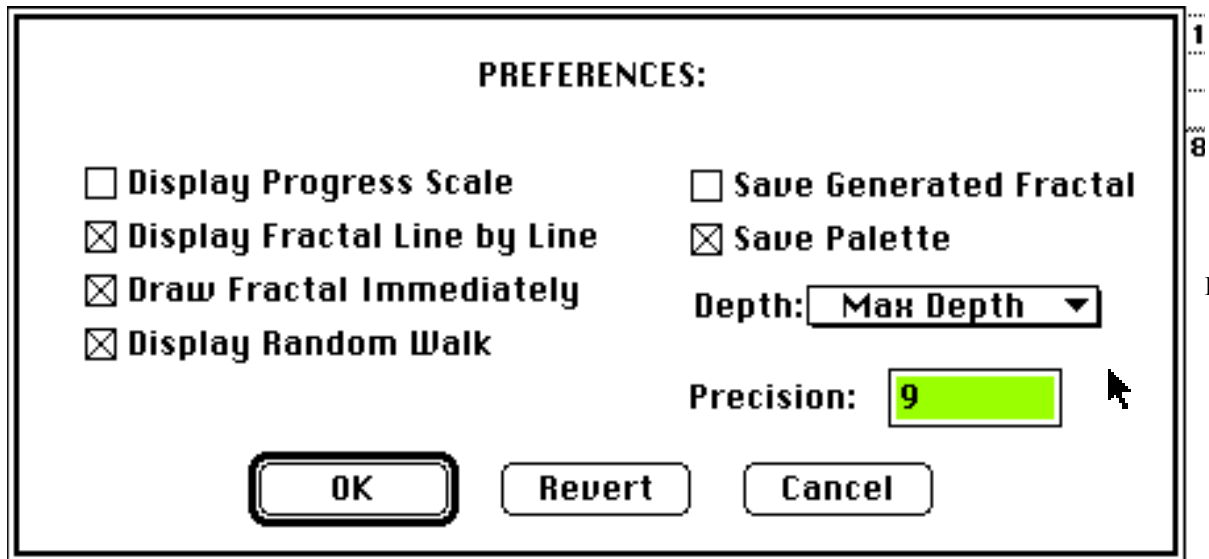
PREFERENCES:

☐ Display Progress Scale
☒ Display Fractal Line by Line
☒ Draw Fractal Immediately
☒ Display Random Walk

☐ Save Generated Fractal
☒ Save Palette
Depth: Max Depth
Precision: 9

OK
Revert
Cancel

1
8